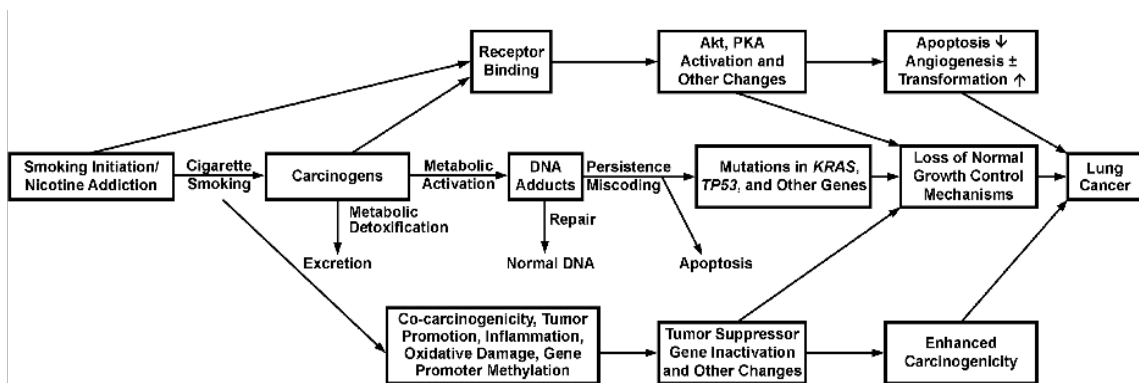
Receptor Binding

Akt, PKA Activation and Other Changes

Apoptosis ↓ Angiogenesis ± Transformation ↑

Smoking Initiation/ Nicotine Addiction

Cigarette Smoking

Carcinogens

Metabolic Activation

DNA Adducts

Persistence Miscoding

Mutations in *KRAS*, *TP53*, and Other Genes

Loss of Normal Growth Control Mechanisms

Lung Cancer

Metabolic Detoxification

Excretion

Repair

Normal DNA

Apoptosis

Co-carcinogenicity, Tumor Promotion, Inflammation, Oxidative Damage, Gene Promoter Methylation

Tumor Suppressor Gene Inactivation and Other Changes

Enhanced Carcinogenicity